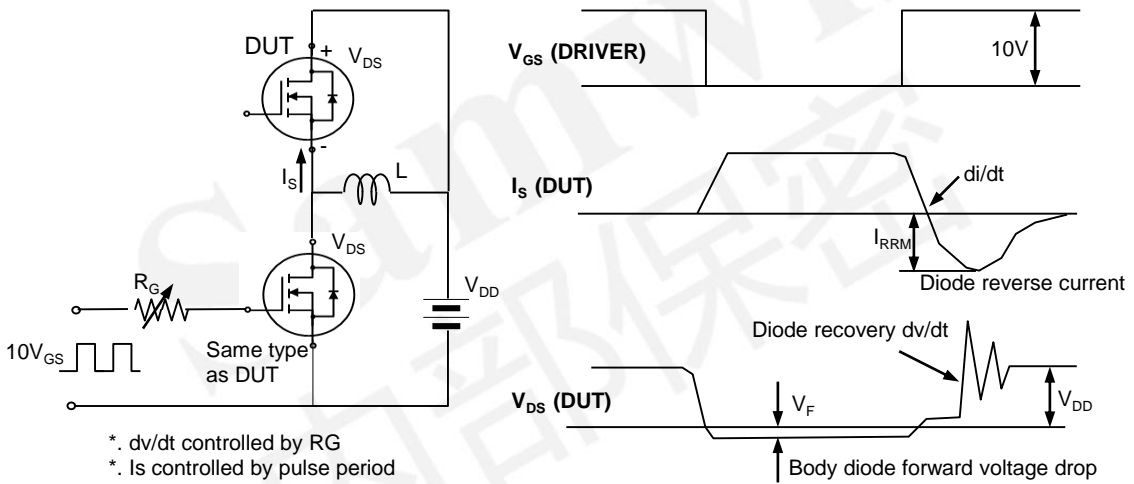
DUT
+
$V_{DS}$
-
$I_S$
L
$V_{DS}$
$R_G$
$V_{DD}$
$10V_{GS}$
Same type as DUT

*. dv/dt controlled by RG
*. Is controlled by pulse period

$V_{GS}$ (DRIVER)
10V
$I_S$ (DUT)
di/dt
$I_{RRM}$
Diode reverse current
Diode recovery dv/dt
$V_{DS}$ (DUT)
$V_F$
$V_{DD}$
Body diode forward voltage drop